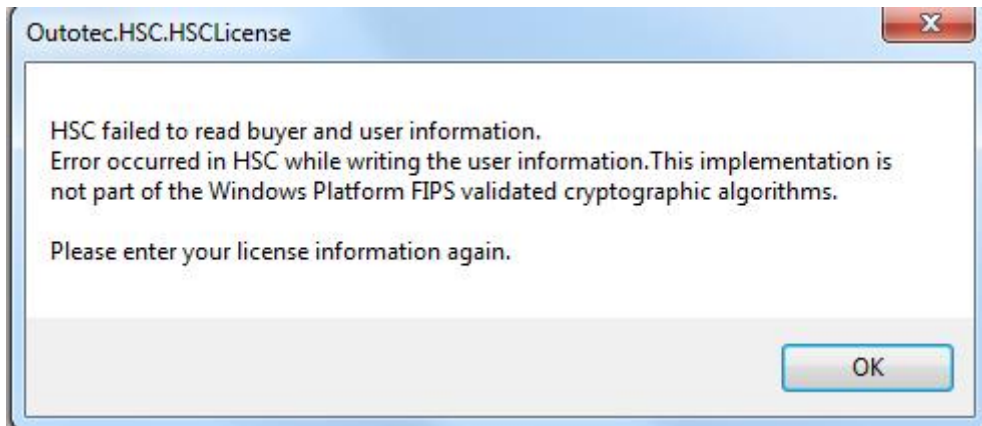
Outotec.HSC.HSCLicense

HSC failed to read buyer and user information.
Error occurred in HSC while writing the user information.This implementation is not part of the Windows Platform FIPS validated cryptographic algorithms.

Please enter your license information again.

OK